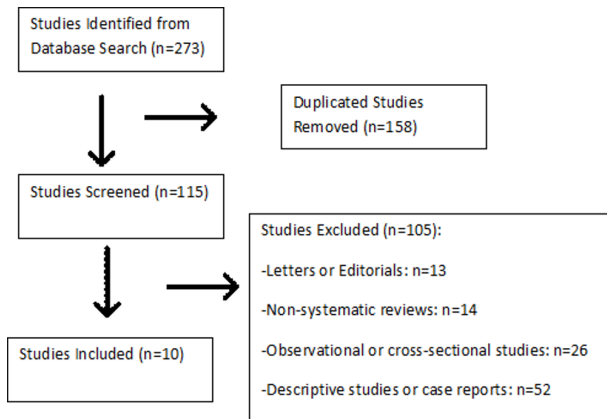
Studies Identified from Database Search (n=273)

Duplicated Studies Removed (n=158)

Studies Screened (n=115)

Studies Excluded (n=105):

-Letters or Editorials: n=13

-Non-systematic reviews: n=14

-Observational or cross-sectional studies: n=26

-Descriptive studies or case reports: n=52

Studies Included (n=10)